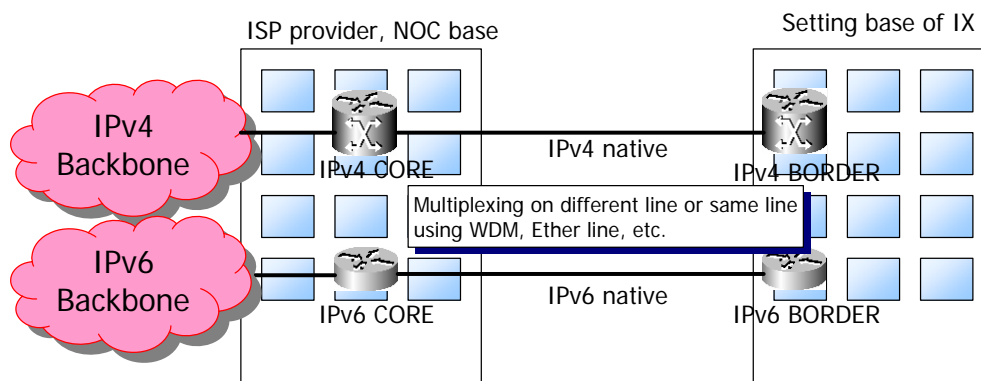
ISP provider, NOC base

Setting base of IX

IPv4 Backbone

IPv4 CORE

IPv4 native

IPv4 BORDER

Multiplexing on different line or same line using WDM, Ether line, etc.

IPv6 Backbone

IPv6 CORE

IPv6 native

IPv6 BORDER